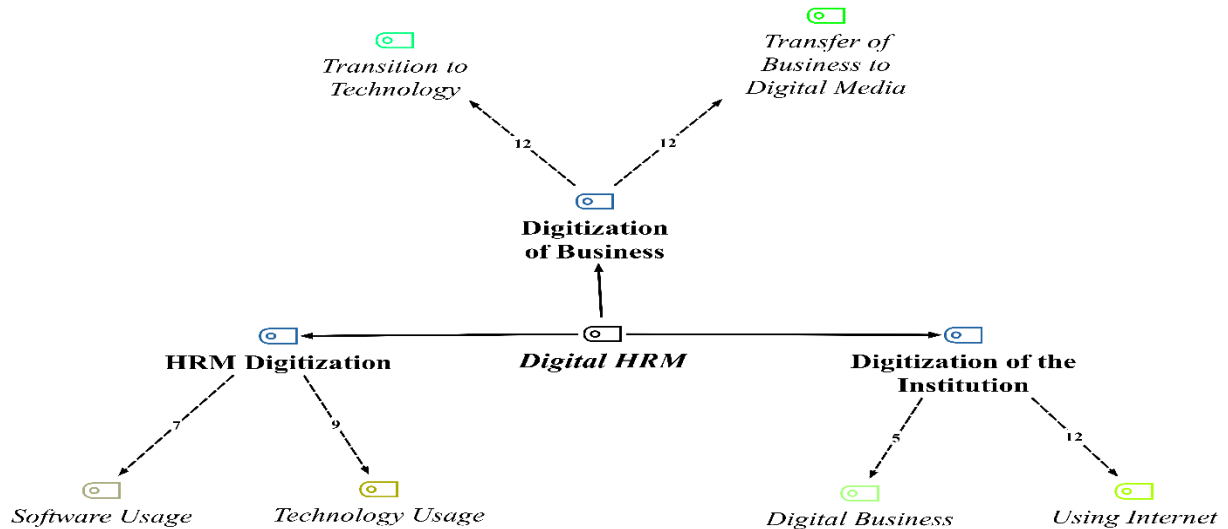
Transition to Technology

Transfer of Business to Digital Media

12

12

Digitization of Business

HRM Digitization

Digital HRM

Digitization of the Institution

7

9

5

12

Software Usage

Technology Usage

Digital Business

Using Internet